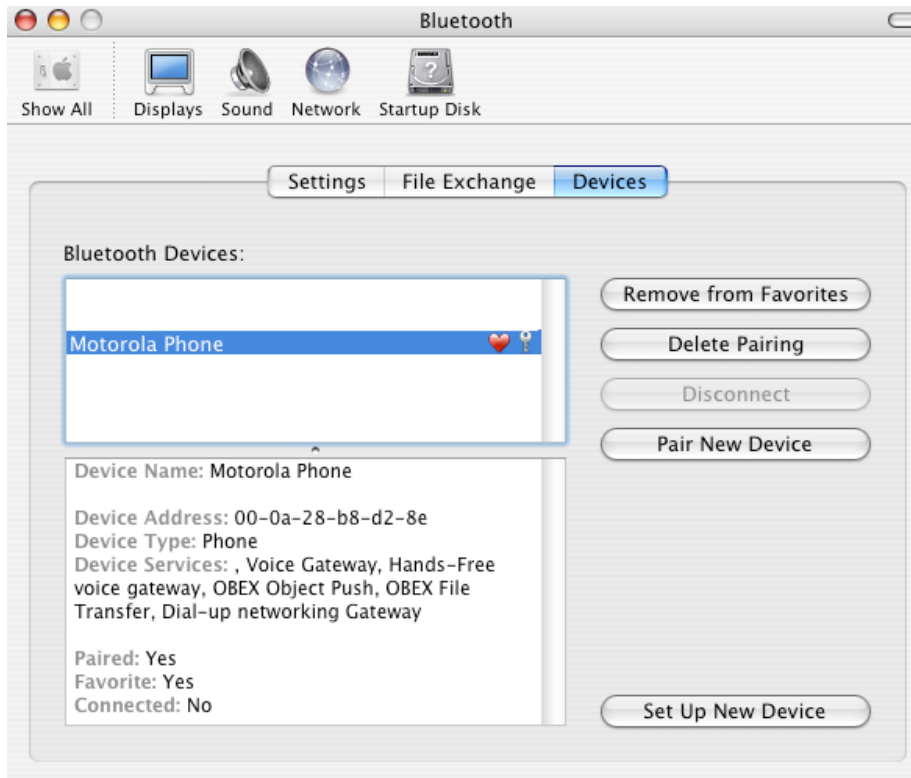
Bluetooth

Show All Displays Sound Network Startup Disk

Settings File Exchange Devices

Bluetooth Devices:

Motorola Phone

Device Name: Motorola Phone

Device Address: 00-0a-28-b8-d2-8e
Device Type: Phone
Device Services: , Voice Gateway, Hands-Free voice gateway, OBEX Object Push, OBEX File Transfer, Dial-up networking Gateway

Paired: Yes
Favorite: Yes
Connected: No

Remove from Favorites

Delete Pairing

Disconnect

Pair New Device

Set Up New Device